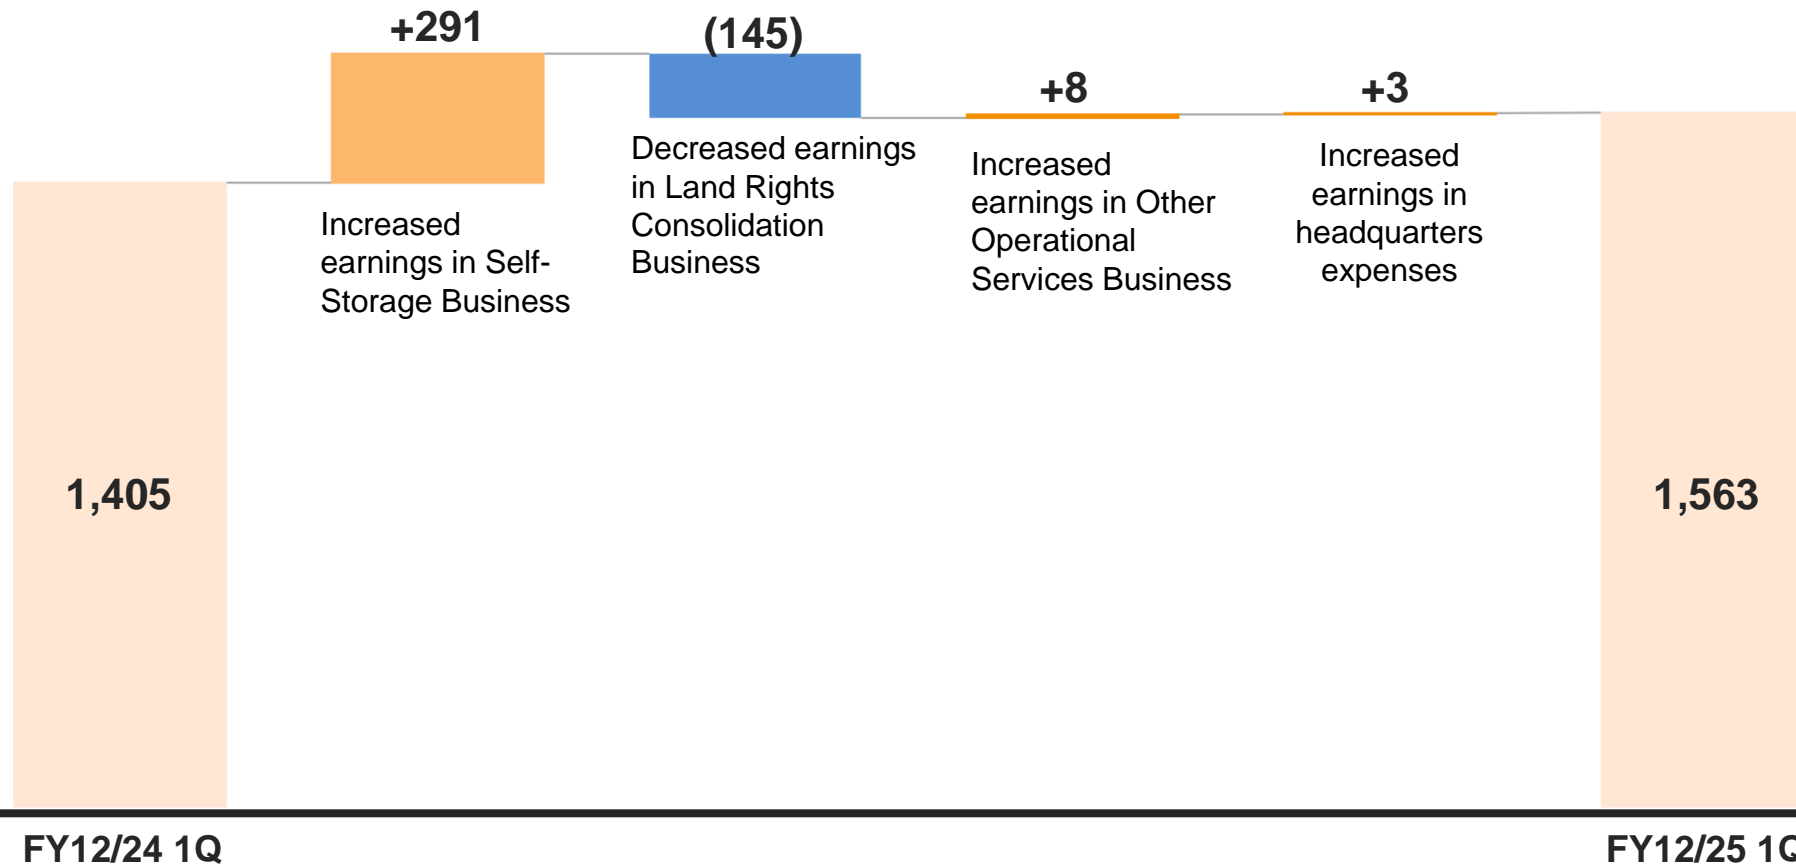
+291

(145)

+8

+3

Increased earnings in Self-Storage Business

Decreased earnings in Land Rights Consolidation Business

Increased earnings in Other Operational Services Business

Increased earnings in headquarters expenses

1,405

1,563

FY12/24 1Q

FY12/25 1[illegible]